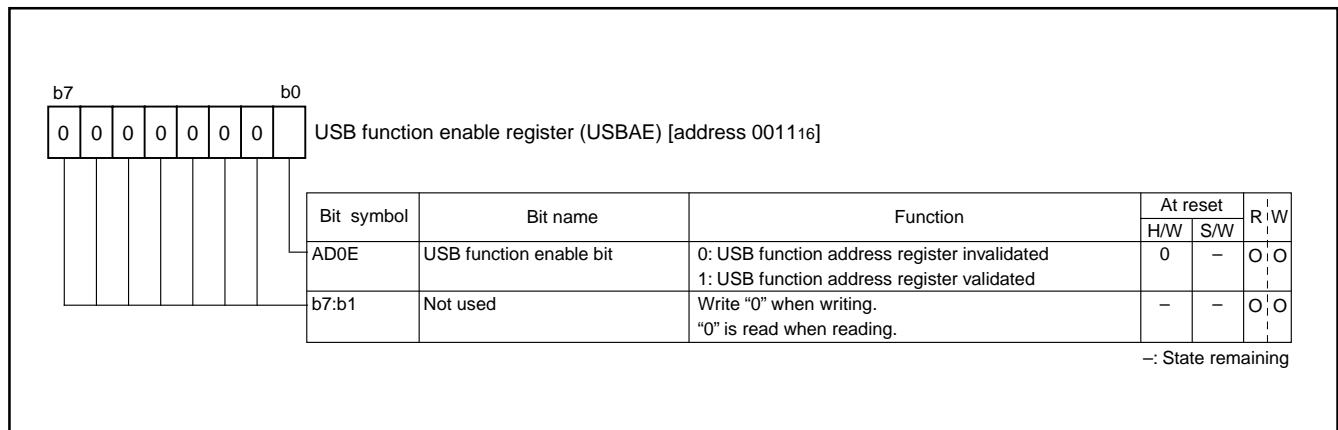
b7 b0

0 0 0 0 0 0 0

USB function enable register (USBAE) [address $0011_{16}$]

| Bit symbol | Bit name | Function | At reset H/W | At reset S/W | R | W |
|---|---|---|---|---|---|---|
| AD0E | USB function enable bit | 0: USB function address register invalidated<br>1: USB function address register validated | 0 | – | O | O |
| b7:b1 | Not used | Write “0” when writing.<br>“0” is read when reading. | – | – | O | O |

–: State remaining